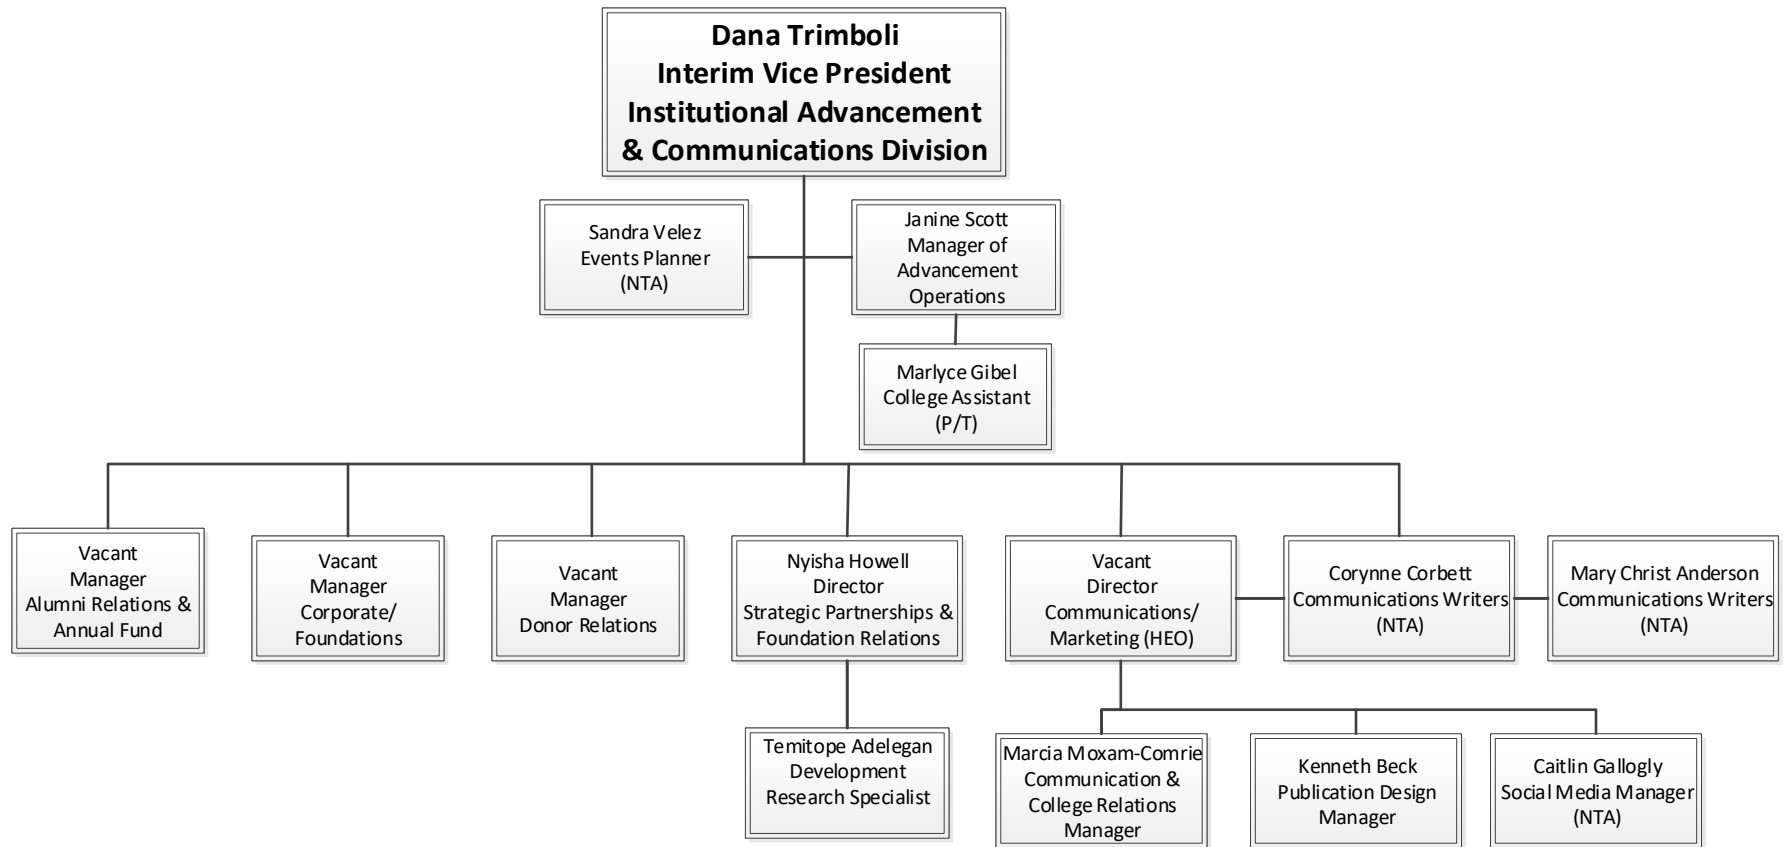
Dana Trimboli
Interim Vice President
Institutional Advancement
& Communications Division

Sandra Velez
Events Planner
(NTA)

Janine Scott
Manager of
Advancement
Operations

Marlyce Gibel
College Assistant
(P/T)

Vacant
Manager
Alumni Relations &
Annual Fund

Vacant
Manager
Corporate/
Foundations

Vacant
Manager
Donor Relations

Nyisha Howell
Director
Strategic Partnerships &
Foundation Relations

Vacant
Director
Communications/
Marketing (HEO)

Corynne Corbett
Communications Writers
(NTA)

Mary Christ Anderson
Communications Writers
(NTA)

Temitope Adelegan
Development
Research Specialist

Marcia Moxam-Comrie
Communication &
College Relations
Manager

Kenneth Beck
Publication Design
Manager

Caitlin Gallogly
Social Media Manager
(NTA)